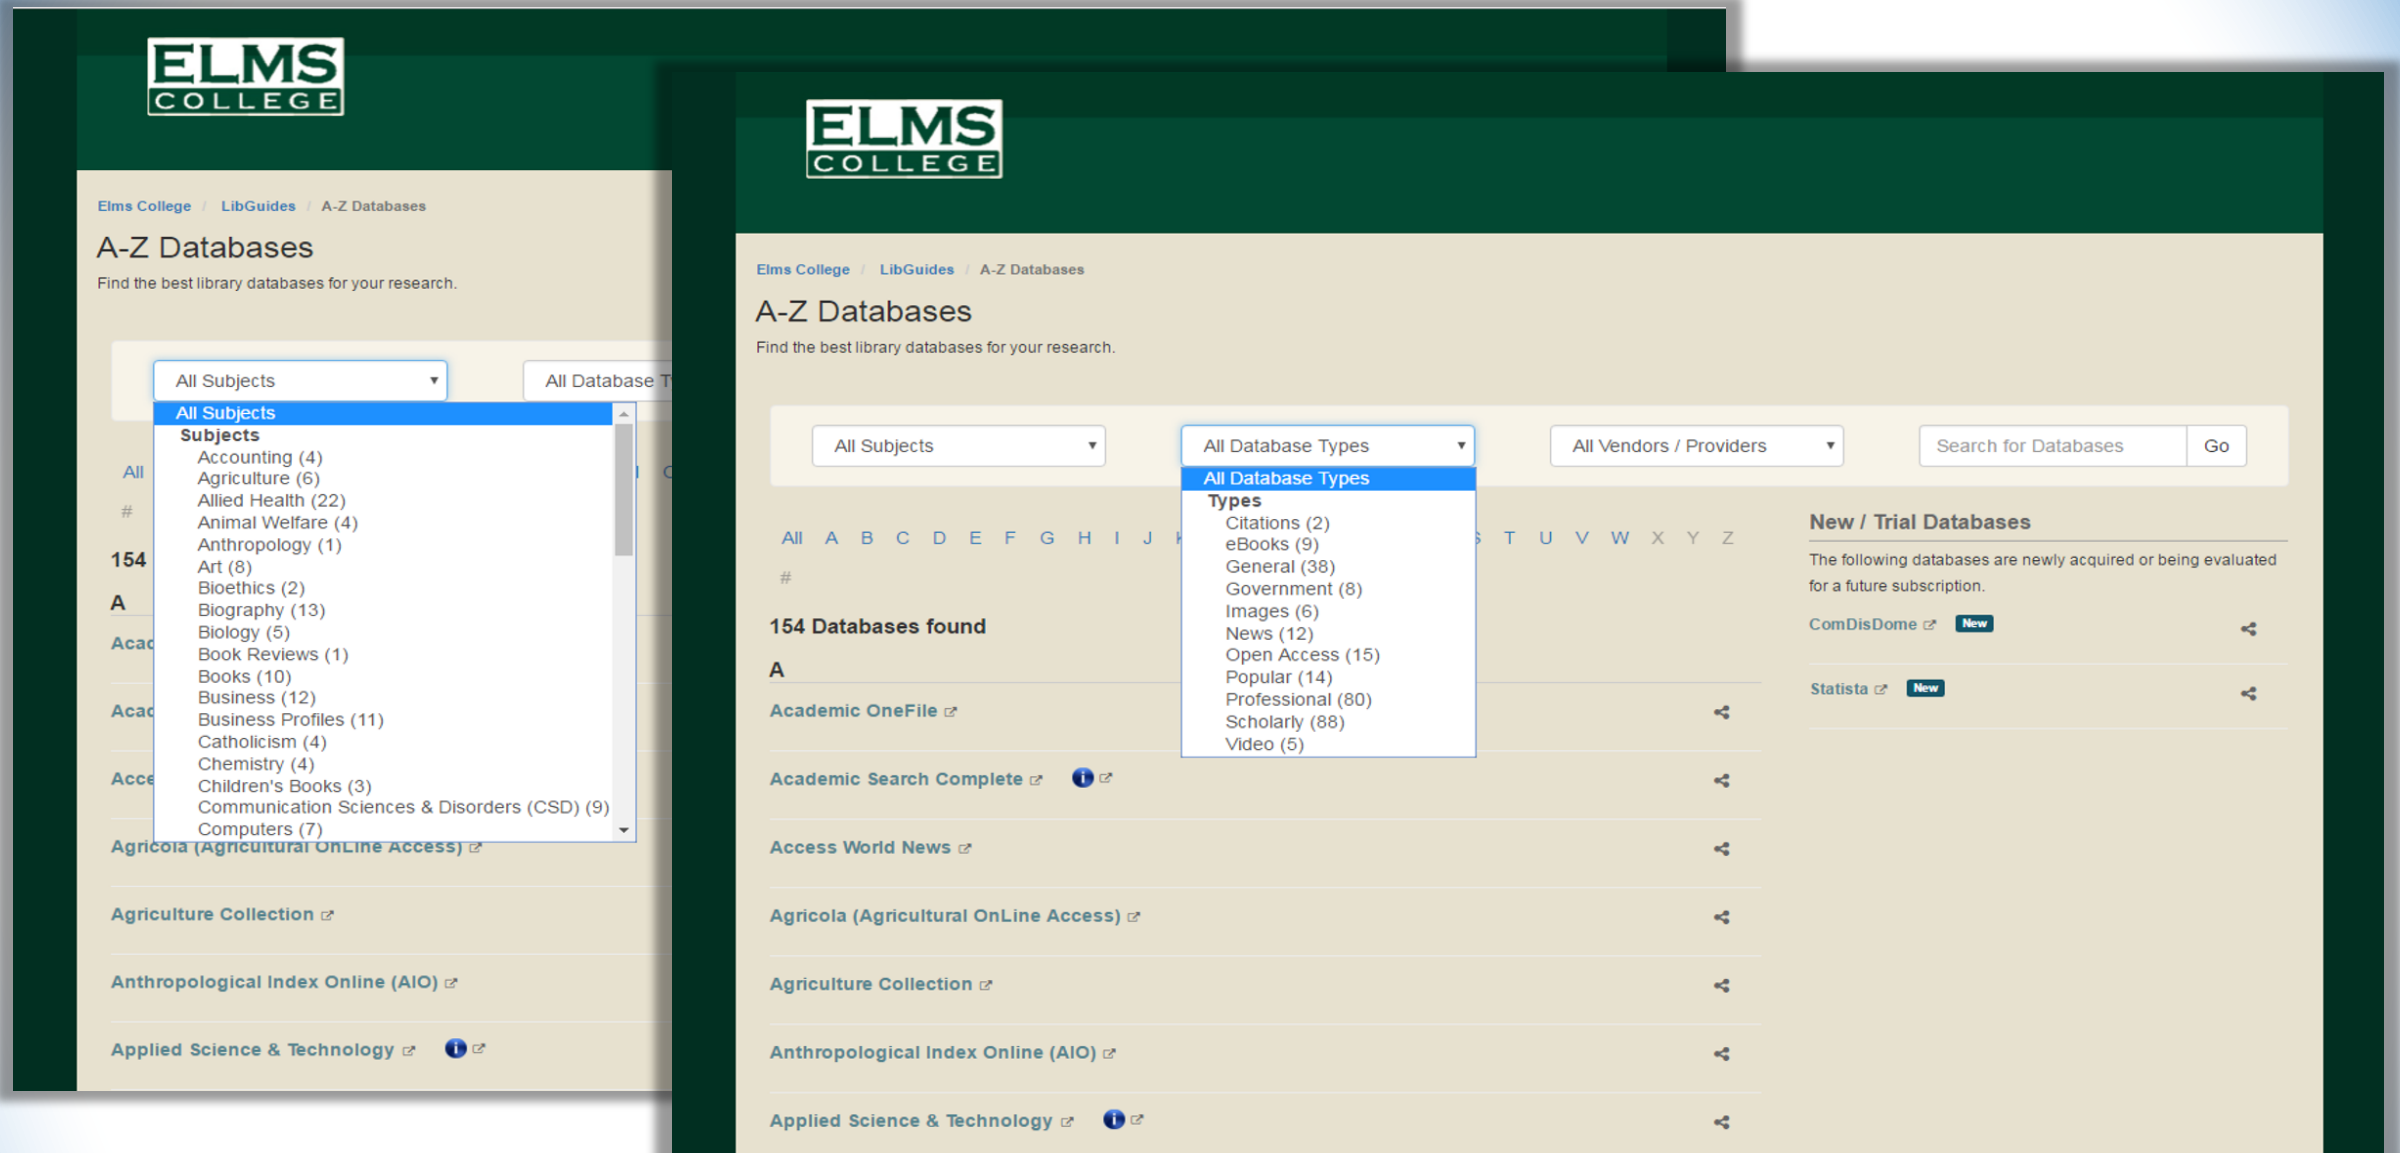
ELMS COLLEGE

Elms College / LibGuides / A-Z Databases

A-Z Databases

Find the best library databases for your research.

All Subjects

All Database T

All Subjects
Subjects
Accounting (4)
Agriculture (6)
Allied Health (22)
Animal Welfare (4)
Anthropology (1)
Art (8)
Bioethics (2)
Biography (13)
Biology (5)
Book Reviews (1)
Books (10)
Business (12)
Business Profiles (11)
Catholicism (4)
Chemistry (4)
Children's Books (3)
Communication Sciences & Disorders (CSD) (9)
Computers (7)

All

#

154

A

Acad

Acad

Acce

Agricola (Agricultural OnLine Access)

Agriculture Collection

Anthropological Index Online (AIO)

Applied Science & Technology

ELMS COLLEGE

Elms College / LibGuides / A-Z Databases

A-Z Databases

Find the best library databases for your research.

All Subjects

All Database Types

All Vendors / Providers

Search for Databases

Go

All Database Types
Types
Citations (2)
eBooks (9)
General (38)
Government (8)
Images (6)
News (12)
Open Access (15)
Popular (14)
Professional (80)
Scholarly (88)
Video (5)

All A B C D E F G H I J K S T U V W X Y Z

#

154 Databases found

A

Academic OneFile

Academic Search Complete

Access World News

Agricola (Agricultural OnLine Access)

Agriculture Collection

Anthropological Index Online (AIO)

Applied Science & Technology

New / Trial Databases

The following databases are newly acquired or being evaluated for a future subscription.

ComDisDome New

Statista New